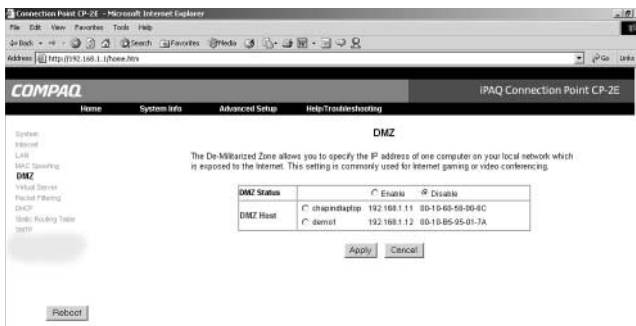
Connection Point CP-2E - Microsoft Internet Explorer

File Edit View Favorites Tools Help

Back Search Favorites Media

Address http://192.168.1.1/home.htm

Go Links

COMPAQ

iPAQ Connection Point CP-2E

Home System Info Advanced Setup Help/Troubleshooting

System
Internet
LAN
MAC Spoofing
DMZ
Virtual Server
Packet Filtering
DHCP
Static Routing Table
SNTP

DMZ

The De-Militarized Zone allows you to specify the IP address of one computer on your local network which is exposed to the Internet. This setting is commonly used for Internet gaming or video conferencing.

| DMZ Status | Enable Disable |
|---|---|
| DMZ Host | chapindlaptop 192.168.1.11 00-10-60-58-00-6C |
| | demo1 192.168.1.12 00-10-B5-95-01-7A |

Apply Cancel

Reboot